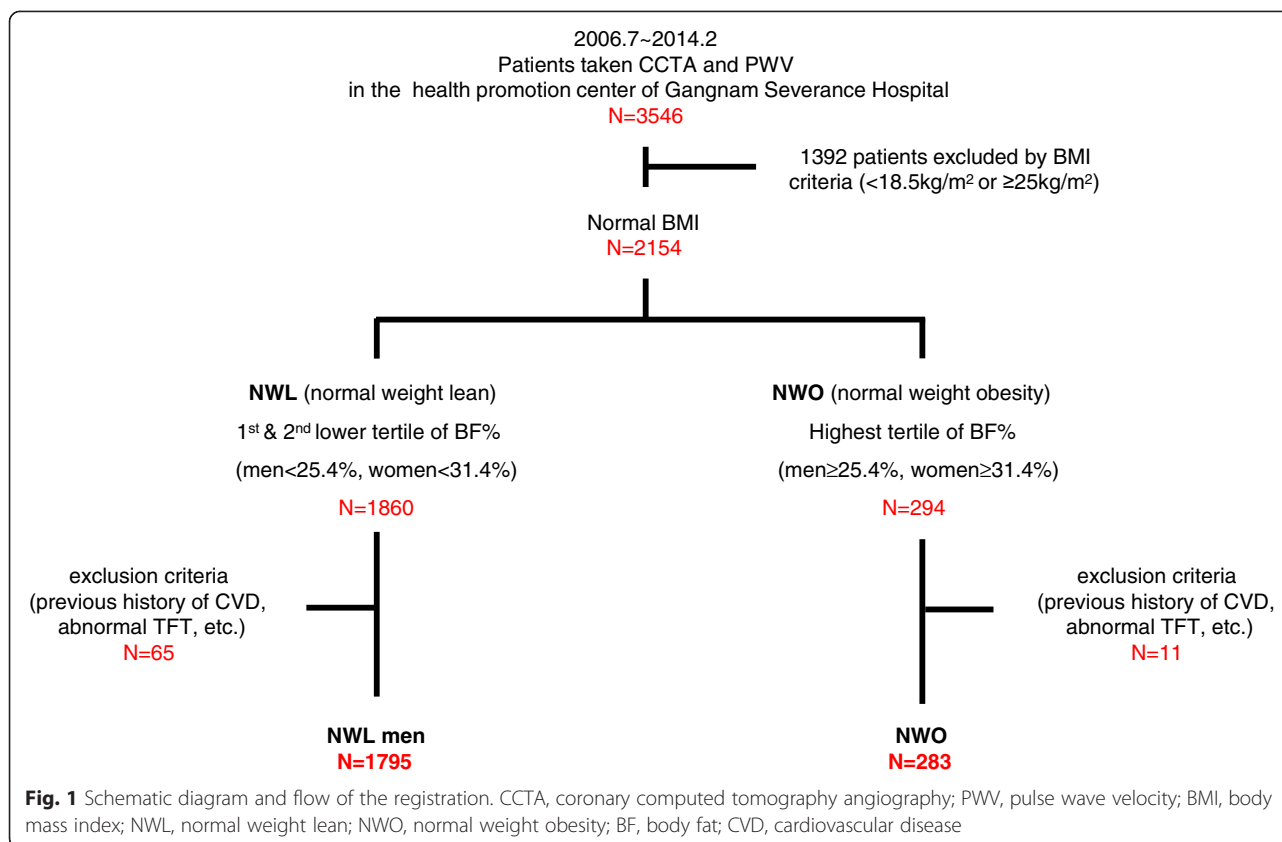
2006.7~2014.2
Patients taken CCTA and PWV
in the health promotion center of Gangnam Severance Hospital
N=3546

1392 patients excluded by BMI criteria (<18.5kg/m$^2$ or ≥25kg/m$^2$)

Normal BMI
N=2154

**NWL** (normal weight lean)
1$^{st}$ & 2$^{nd}$ lower tertile of BF%
(men<25.4%, women<31.4%)
N=1860

**NWO** (normal weight obesity)
Highest tertile of BF%
(men≥25.4%, women≥31.4%)
N=294

exclusion criteria
(previous history of CVD, abnormal TFT, etc.)
N=65

exclusion criteria
(previous history of CVD, abnormal TFT, etc.)
N=11

**NWL men**
**N=1795**

**NWO**
**N=283**

**Fig. 1** Schematic diagram and flow of the registration. CCTA, coronary computed tomography angiography; PWV, pulse wave velocity; BMI, body mass index; NWL, normal weight lean; NWO, normal weight obesity; BF, body fat; CVD, cardiovascular disease